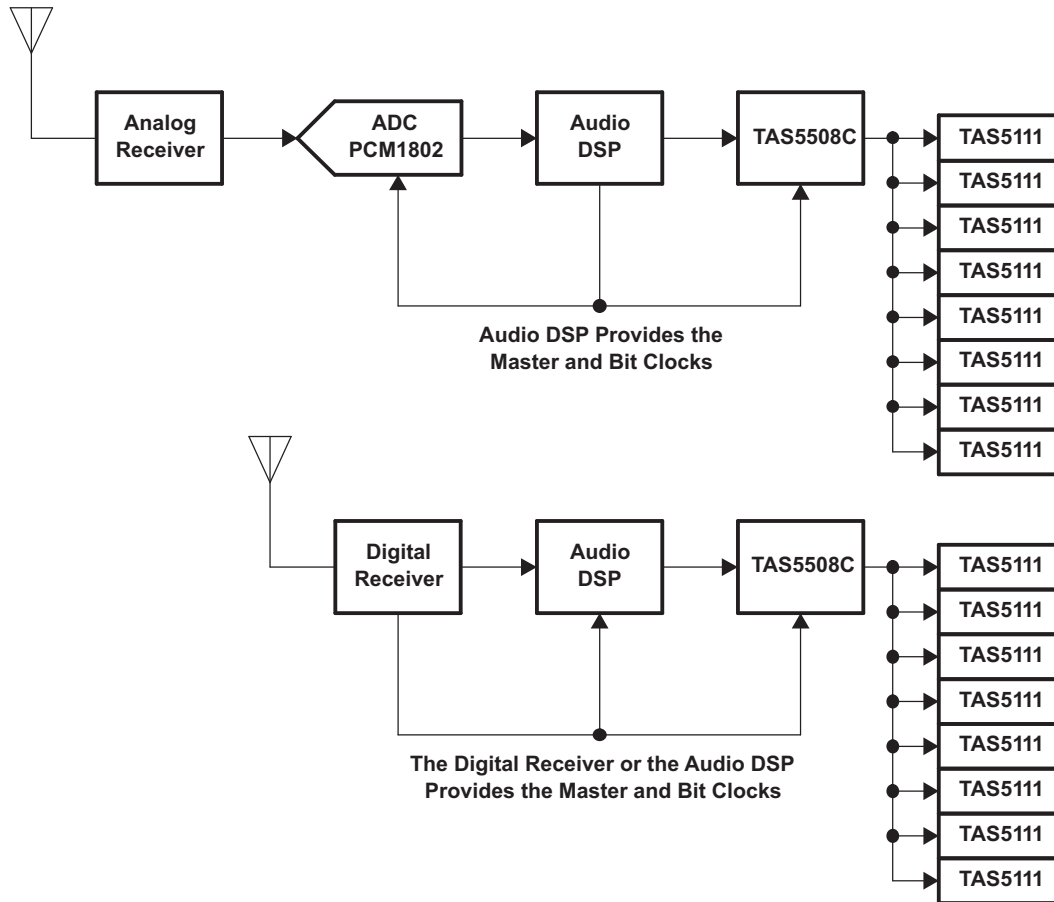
Analog Receiver

ADC PCM1802

Audio DSP

TAS5508C

TAS5111
TAS5111
TAS5111
TAS5111
TAS5111
TAS5111
TAS5111
TAS5111

Audio DSP Provides the Master and Bit Clocks

Digital Receiver

Audio DSP

TAS5508C

TAS5111
TAS5111
TAS5111
TAS5111
TAS5111
TAS5111
TAS5111
TAS5111

The Digital Receiver or the Audio DSP Provides the Master and Bit Clocks